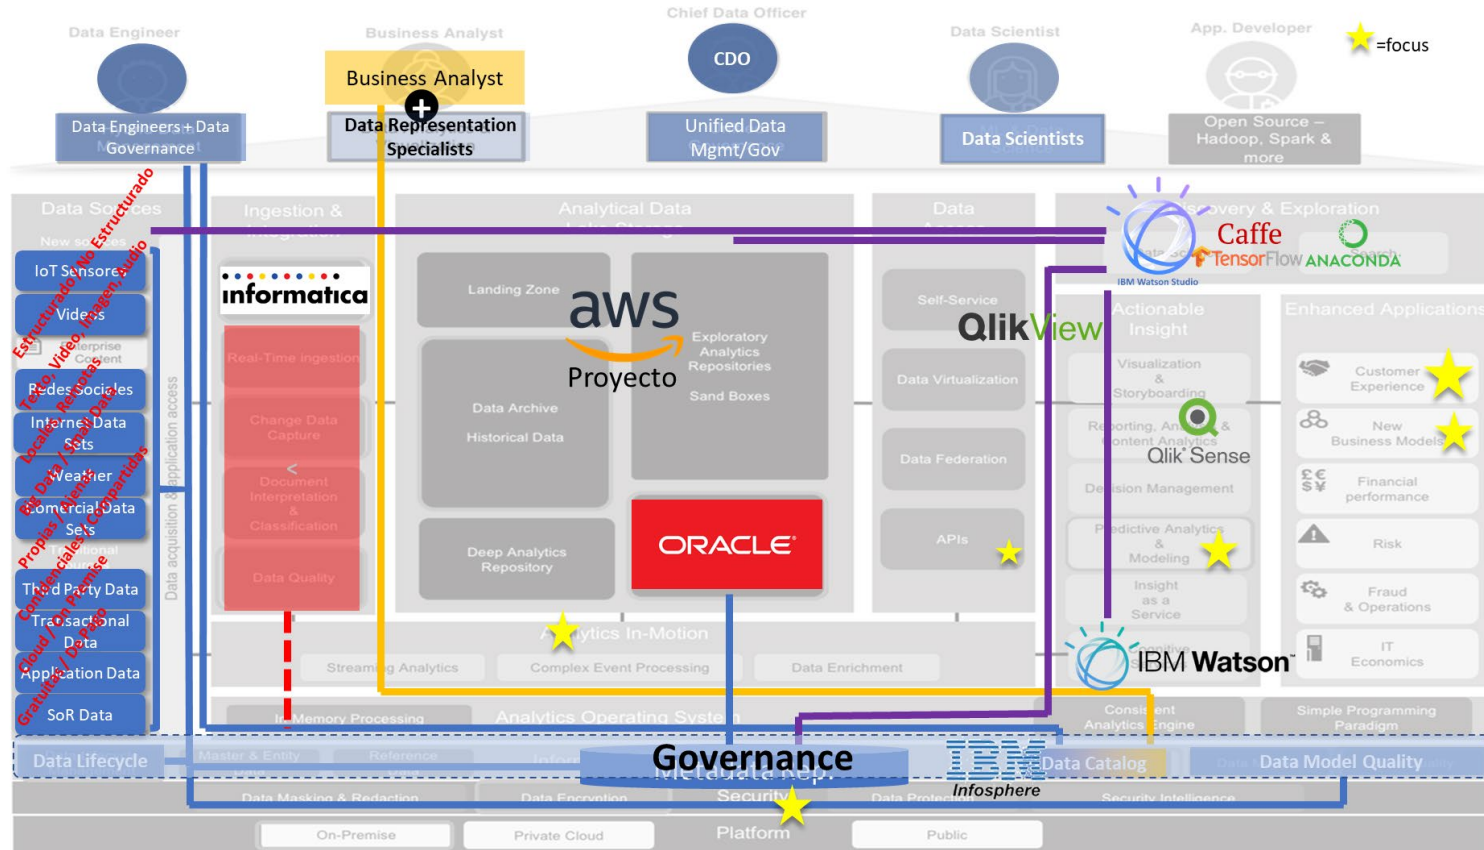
Data Engineer
Business Analyst
Chief Data Officer
Data Scientist
App. Developer
=focus

Business Analyst
CDO

Data Engineers + Data Governance
Data Representation Specialists
Unified Data Mgmt/Gov
Data Scientists
Open Source – Hadoop, Spark & more

Estructurado/No Estructurado
Texto, Video, Imagen, audio
Local / Remota
Big Data / Small Data
Propias / Ajenas / Compartidas
Confidenciales / Premise
Cloud / On Premise
Gratuitas / De Pago

Data Sources
New sources
IoT Sensores
Videos
Enterprise Content
Redes sociales
Internet Data Sets
Weather
Comercial Data Sets
Traditional Sources
Third Party Data
Transactional Data
Application Data
SoR Data

Data acquisition & application access

Ingestion & Integration
informatica
Real-Time Ingestion
Change Data Capture
Document Interpretation & Classification
Data Quality

Analytical Data Lake Storage
Landing Zone
aws
Proyecto
Exploratory Analytics Repositories
Sand Boxes
Data Archive
Historical Data
Deep Analytics Repository
ORACLE

Data Access
Self-Service
QlikView
Data Virtualization
Data Federation
APIs

Discovery & Exploration
IBM Watson Studio
Caffe
TensorFlow
ANACONDA

Actionable Insight
Visualization & Storyboarding
Reporting, Analysis & Content Analytics
Qlik Sense
Decision Management
Predictive Analytics & Modeling
Insight as a Service
Cognitive
IBM Watson

Enhanced Applications
Customer Experience
New Business Models
Financial performance
Risk
Fraud & Operations
IT Economics

Analytics In-Motion
Streaming Analytics
Complex Event Processing
Data Enrichment

In-Memory Processing
Analytics Operating System
Consistent Analytics Engine
Simple Programming Paradigm

Data Lifecycle
Master & Entity
Reference
Governance
Metadata Rep.
IBM
Data Catalog
Infosphere
Data Model Quality

Data Masking & Redaction
Data Encryption
Security
Data Protection
Security Intelligence

On-Premise
Private Cloud
Platform
Public